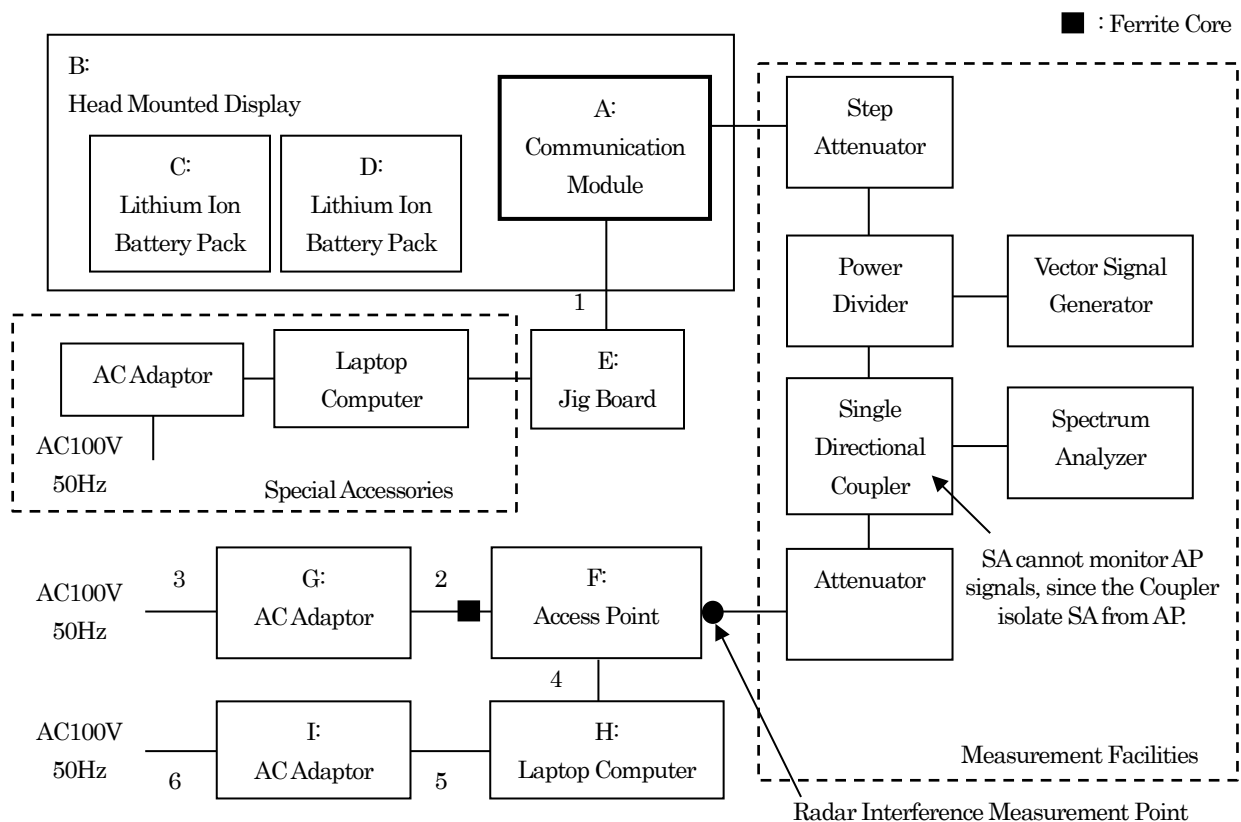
■ : Ferrite Core

B:
Head Mounted Display

C:
Lithium Ion
Battery Pack

D:
Lithium Ion
Battery Pack

A:
Communication
Module

Step
Attenuator

Power
Divider

Vector Signal
Generator

1

AC Adaptor

Laptop
Computer

E:
Jig Board

AC100V
50Hz

Special Accessories

Single
Directional
Coupler

Spectrum
Analyzer

SA cannot monitor AP signals, since the Coupler isolate SA from AP.

AC100V
50Hz

3

G:
AC Adaptor

2

F:
Access Point

Attenuator

4

AC100V
50Hz

6

I:
AC Adaptor

5

H:
Laptop Computer

Measurement Facilities

Radar Interference Measurement Point